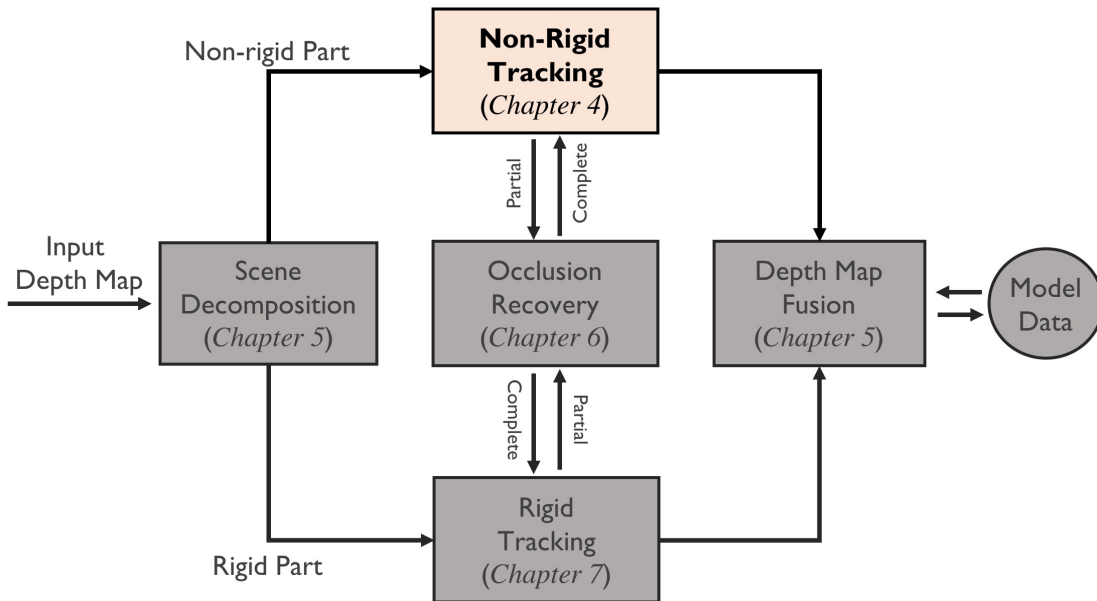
Non-rigid Part

Non-Rigid Tracking (*Chapter 4*)

Partial

Complete

Input Depth Map

Scene Decomposition (*Chapter 5*)

Occlusion Recovery (*Chapter 6*)

Depth Map Fusion (*Chapter 5*)

Model Data

Complete

Partial

Rigid Tracking (*Chapter 7*)

Rigid Part